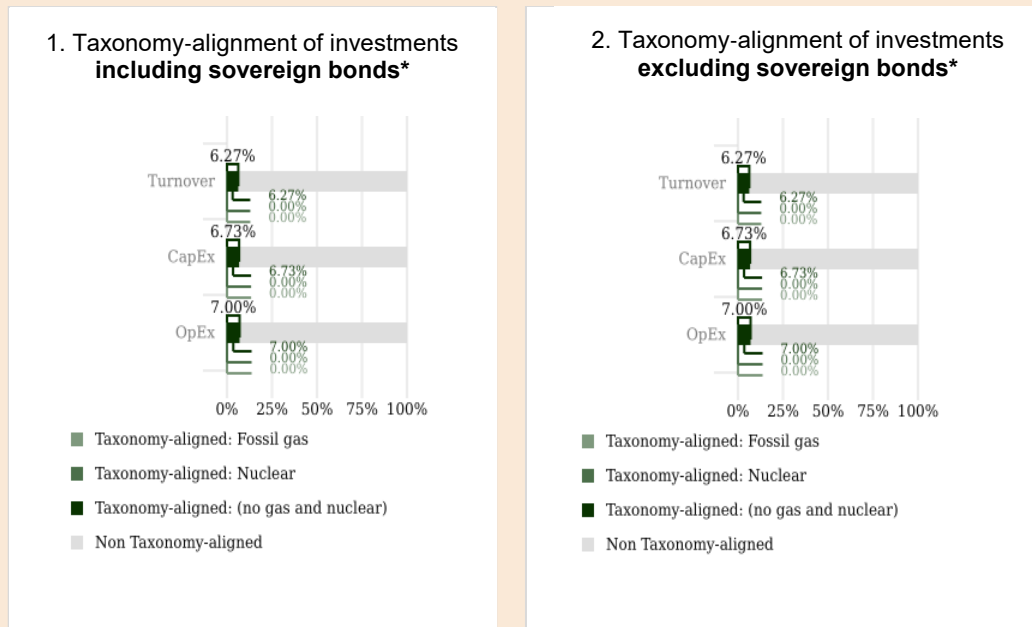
1. Taxonomy-alignment of investments **including sovereign bonds***

6.27%
Turnover
6.27%
0.00%
0.00%
6.73%
CapEx
6.73%
0.00%
0.00%
7.00%
OpEx
7.00%
0.00%
0.00%

0% 25% 50% 75% 100%

Taxonomy-aligned: Fossil gas
Taxonomy-aligned: Nuclear
Taxonomy-aligned: (no gas and nuclear)
Non Taxonomy-aligned

2. Taxonomy-alignment of investments **excluding sovereign bonds***

6.27%
Turnover
6.27%
0.00%
0.00%
6.73%
CapEx
6.73%
0.00%
0.00%
7.00%
OpEx
7.00%
0.00%
0.00%

0% 25% 50% 75% 100%

Taxonomy-aligned: Fossil gas
Taxonomy-aligned: Nuclear
Taxonomy-aligned: (no gas and nuclear)
Non Taxonomy-aligned